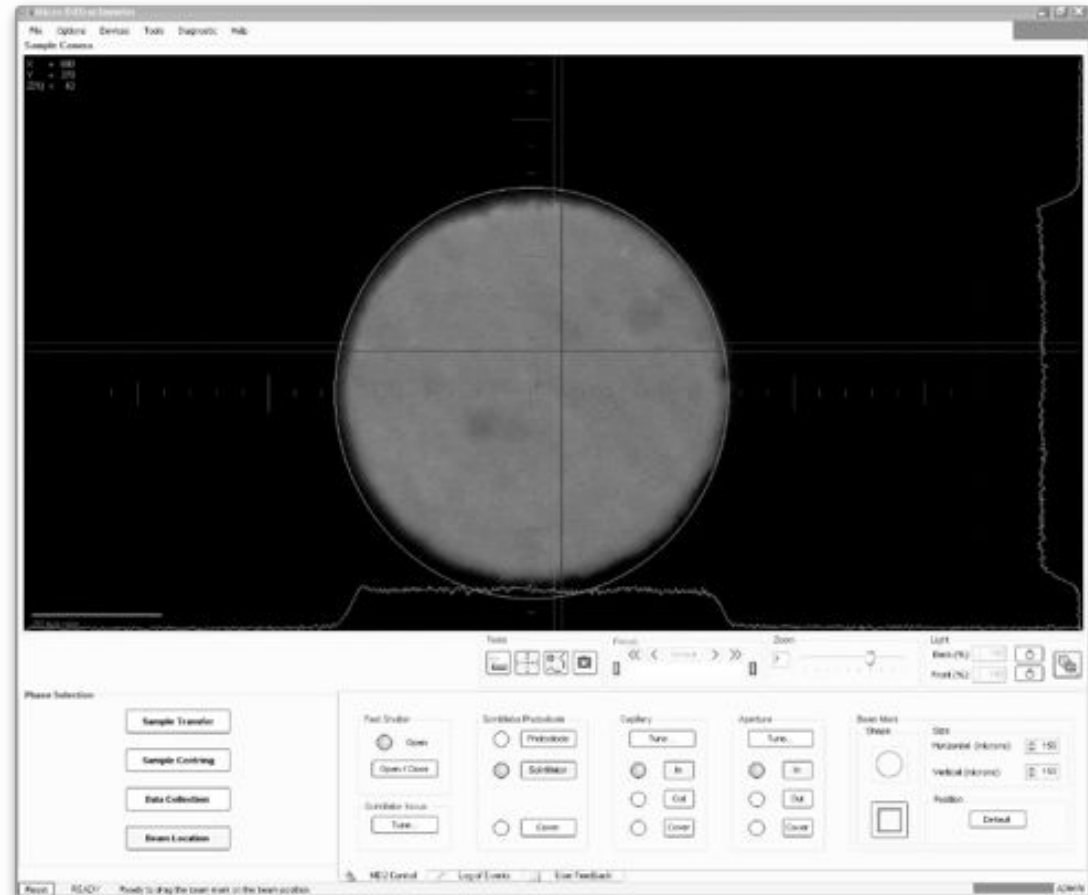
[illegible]

File Options Devices Tools Diagnostic Help

Sample Camera

X = 680
Y = 370
Z(%) = 42

Tools

Focus

Zoom

Light

Back (%)

Front (%)

Phase Selection

Sample Transfer

Sample Centring

Data Collection

Beam Location

Fast Shutter

Open

Open / Close

Scintillator focus

Tune...

Scintillator/Photodiode

Photodiode

Scintillator

Cover

Capillary

Tune...

In

Out

Cover

Aperture

Tune...

In

Out

Cover

Beam Mark

Shape

Size

Horizontal (microns) 150

Vertical (microns) 150

Position

Default

MD2 Control

Log of Events

User Feedback

Beam READY Ready to drag the beam mark on the beam location.

ADMIN